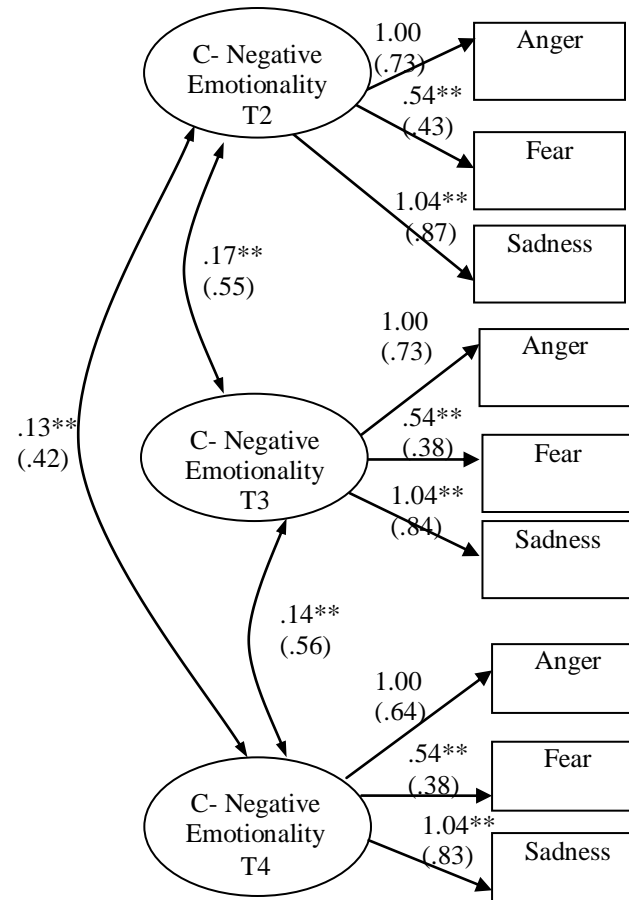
C- Negative Emotionality T2

1.00 (.73)

Anger

.54** (.43)

Fear

1.04** (.87)

Sadness

.17** (.55)

1.00 (.73)

Anger

.13** (.42)

C- Negative Emotionality T3

.54** (.38)

Fear

1.04** (.84)

Sadness

.14** (.56)

Anger

1.00 (.64)

.54** (.38)

Fear

C- Negative Emotionality T4

1.04** (.83)

Sadness